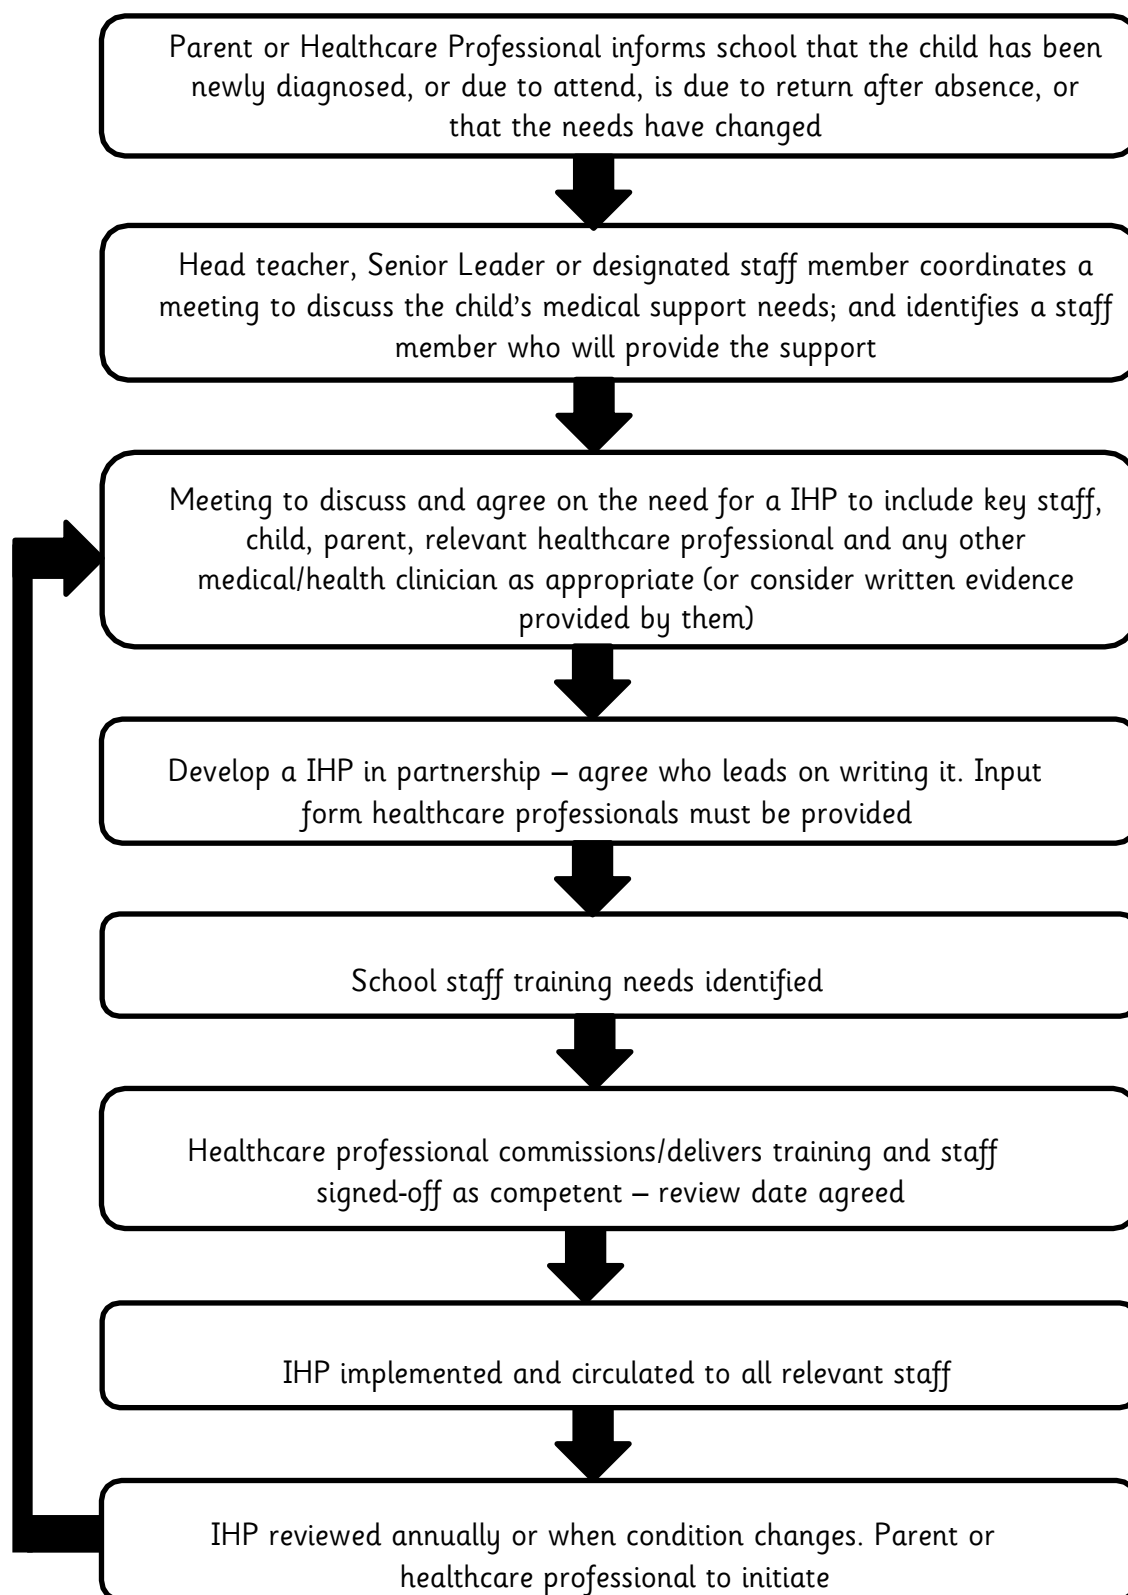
Parent or Healthcare Professional informs school that the child has been newly diagnosed, or due to attend, is due to return after absence, or that the needs have changed

Head teacher, Senior Leader or designated staff member coordinates a meeting to discuss the child's medical support needs; and identifies a staff member who will provide the support

Meeting to discuss and agree on the need for a IHP to include key staff, child, parent, relevant healthcare professional and any other medical/health clinician as appropriate (or consider written evidence provided by them)

Develop a IHP in partnership – agree who leads on writing it. Input form healthcare professionals must be provided

School staff training needs identified

Healthcare professional commissions/delivers training and staff signed-off as competent – review date agreed

IHP implemented and circulated to all relevant staff

IHP reviewed annually or when condition changes. Parent or healthcare professional to initiate